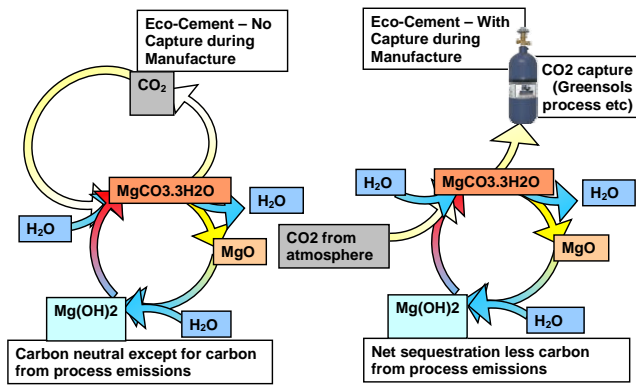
Eco-Cement – No Capture during Manufacture

$CO_2$

MgCO3.3H2O

$H_2O$

$H_2O$

MgO

Mg(OH)2

$H_2O$

Carbon neutral except for carbon from process emissions

Eco-Cement – With Capture during Manufacture

CO2 capture (Greensols process etc)

$H_2O$

MgCO3.3H2O

$H_2O$

CO2 from atmosphere

MgO

Mg(OH)2

$H_2O$

Net sequestration less carbon from process emissions